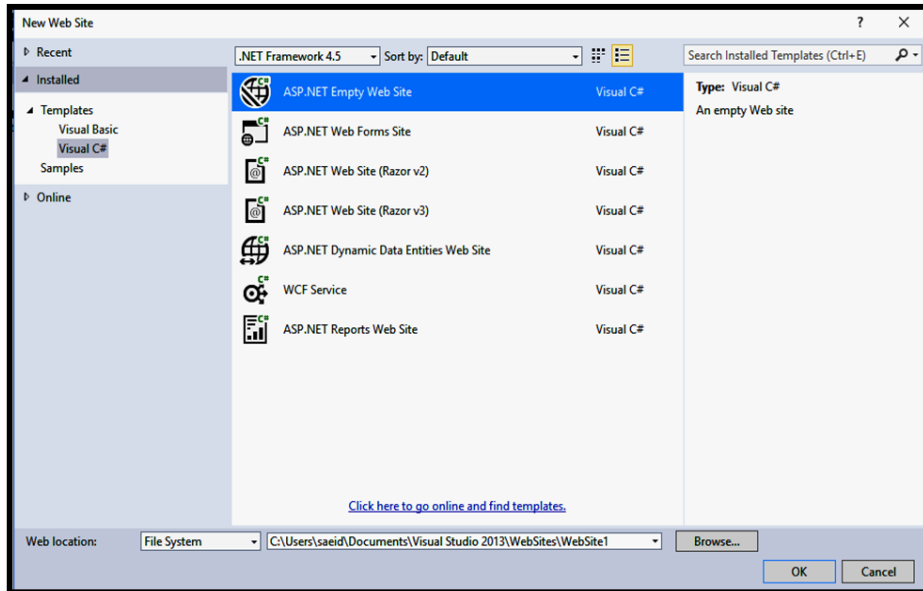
New Web Site

?

✕

▷ Recent

◢ Installed

◢ Templates

Visual Basic

Visual C#

Samples

▷ Online

.NET Framework 4.5

Sort by:

Default

Search Installed Templates (Ctrl+E)

ASP.NET Empty Web Site | Visual C#

ASP.NET Web Forms Site | Visual C#

ASP.NET Web Site (Razor v2) | Visual C#

ASP.NET Web Site (Razor v3) | Visual C#

ASP.NET Dynamic Data Entities Web Site | Visual C#

WCF Service | Visual C#

ASP.NET Reports Web Site | Visual C#

Type: Visual C#

An empty Web site

Click here to go online and find templates.

Web location:

File System

C:\Users\saeid\Documents\Visual Studio 2013\WebSites\WebSite1

Browse...

OK

Cancel